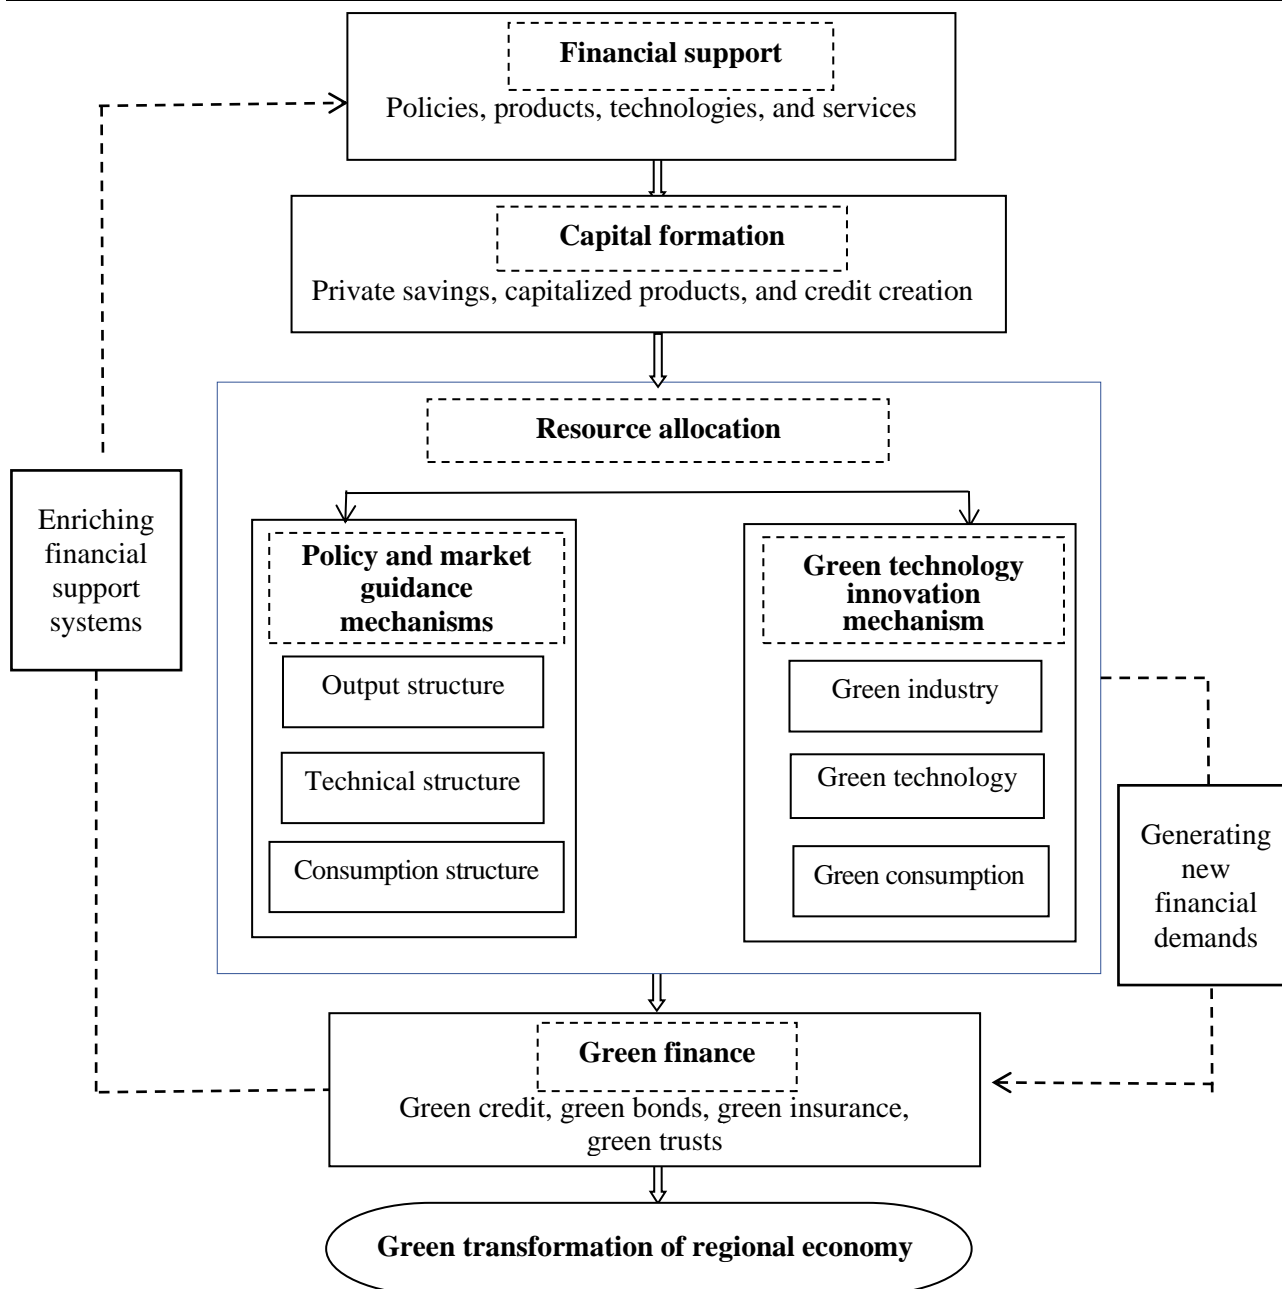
Financial support

Policies, products, technologies, and services

Capital formation

Private savings, capitalized products, and credit creation

Resource allocation

Enriching financial support systems

Policy and market guidance mechanisms

Output structure

Technical structure

Consumption structure

Green technology innovation mechanism

Green industry

Green technology

Green consumption

Generating new financial demands

Green finance

Green credit, green bonds, green insurance, green trusts

Green transformation of regional economy